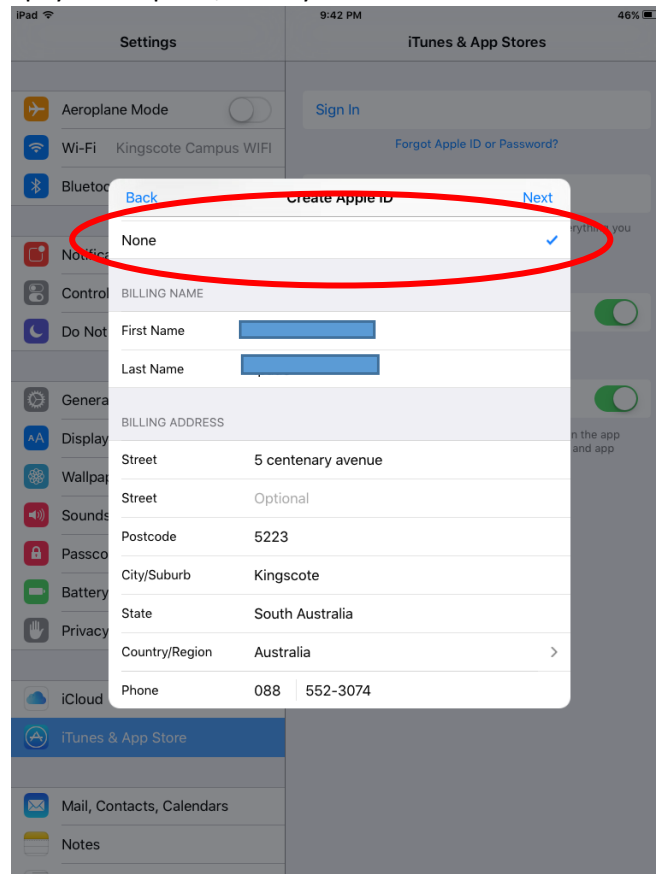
iPad

9:42 PM

46%

Settings

iTunes & App Stores

Aeroplane Mode

Wi-Fi Kingscote Campus WIFI

Blueto

Notifi

Control

Do Not

Genera

Display

Wallpa

Sounds

Passco

Battery

Privacy

iCloud

iTunes & App Store

Mail, Contacts, Calendars

Notes

Sign In

Forgot Apple ID or Password?

rything you

n the app and app

Back

Create Apple ID

Next

None

BILLING NAME

First Name

Last Name

BILLING ADDRESS

Street 5 centenary avenue

Street Optional

Postcode 5223

City/Suburb Kingscote

State South Australia

Country/Region Australia

Phone 088 552-3074